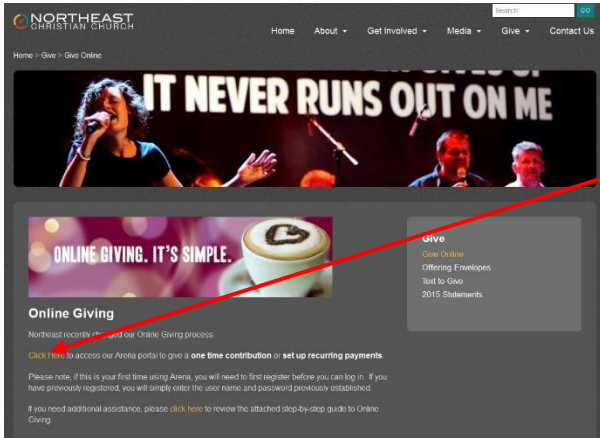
NORTHEAST CHRISTIAN CHURCH

Search GO

Home About Get Involved Media Give Contact Us

Home > Give > Give Online

IT NEVER RUNS OUT ON ME

ONLINE GIVING. IT'S SIMPLE.

Give
Give Online
Offering Envelopes
Text to Give
2015 Statements

Online Giving

Northeast recently changed our Online Giving process.

Click Here to access our Arena portal to give a one time contribution or set up recurring payments.

Please note, if this is your first time using Arena, you will need to first register before you can log in. If you have previously registered, you will simply enter the user name and password previously established.

If you need additional assistance, please click here to review the attached step-by-step guide to Online Giving.